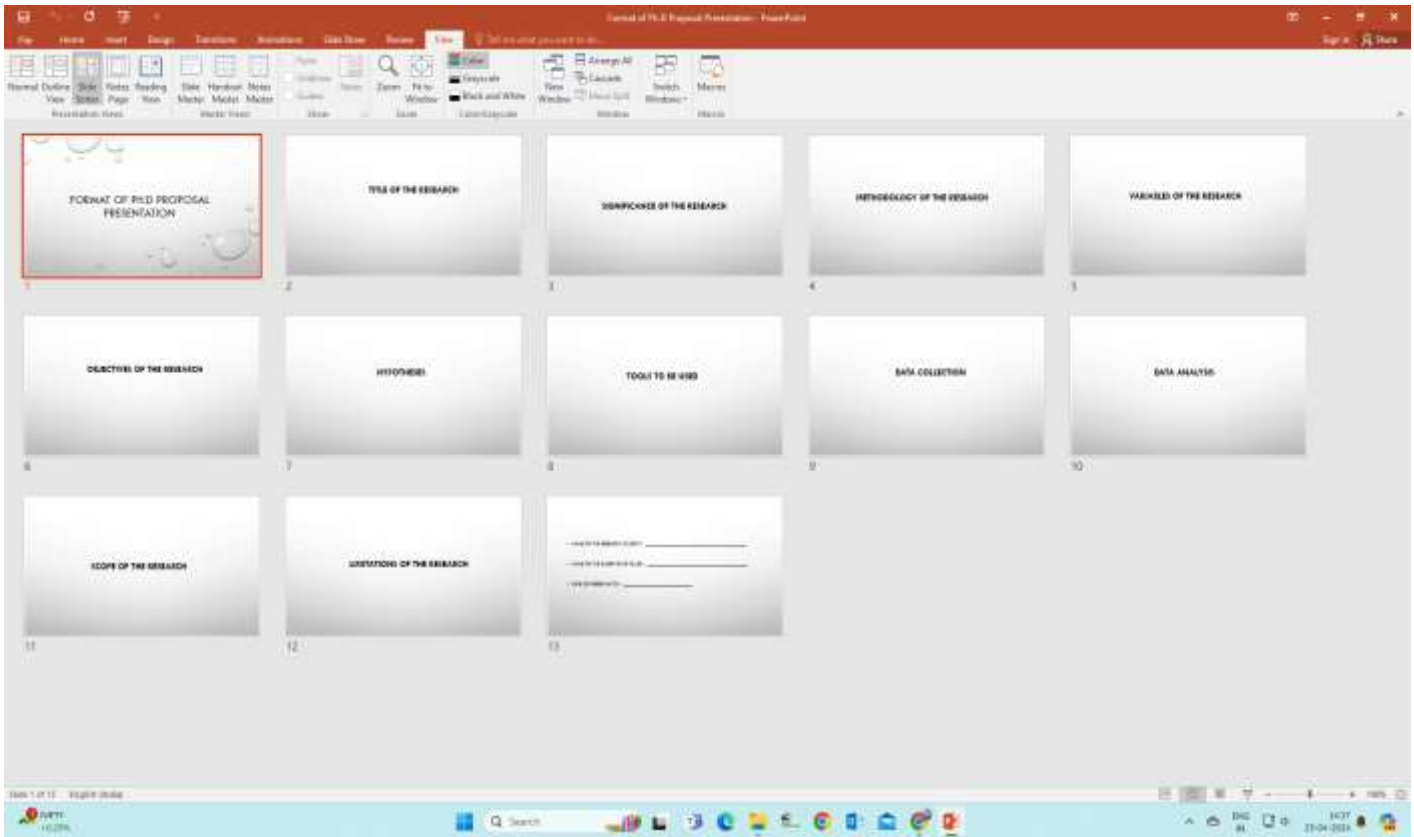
Format of Ph.D Proposal Presentation - PowerPoint

File Home Insert Design Transitions Animations Slide Show Review View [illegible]

Sign in Share

Normal Outline View Slide Sorter Notes Page Reading View
Presentation Views
Slide Master Handout Master Notes Master
Master Views
Ruler Gridlines Guides
Show
Notes
Zoom Fit to Window
Zoom
Color Grayscale Black and White
Color/Grayscale
New Window Arrange All Cascade Move Split
Switch Windows
Window
Macros
Macros

FORMAT OF PH.D PROPOSAL PRESENTATION
1

TITLE OF THE RESEARCH
2

SIGNIFICANCE OF THE RESEARCH
3

METHODOLOGY OF THE RESEARCH
4

VARIABLES OF THE RESEARCH
5

OBJECTIVES OF THE RESEARCH
6

HYPOTHESES
7

TOOLS TO BE USED
8

DATA COLLECTION
9

DATA ANALYSIS
10

SCOPE OF THE RESEARCH
11

LIMITATIONS OF THE RESEARCH
12

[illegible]
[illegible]
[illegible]
13

Slide 1 of 13 English (India)

Search

ENG IN
14:37
23-04-2024